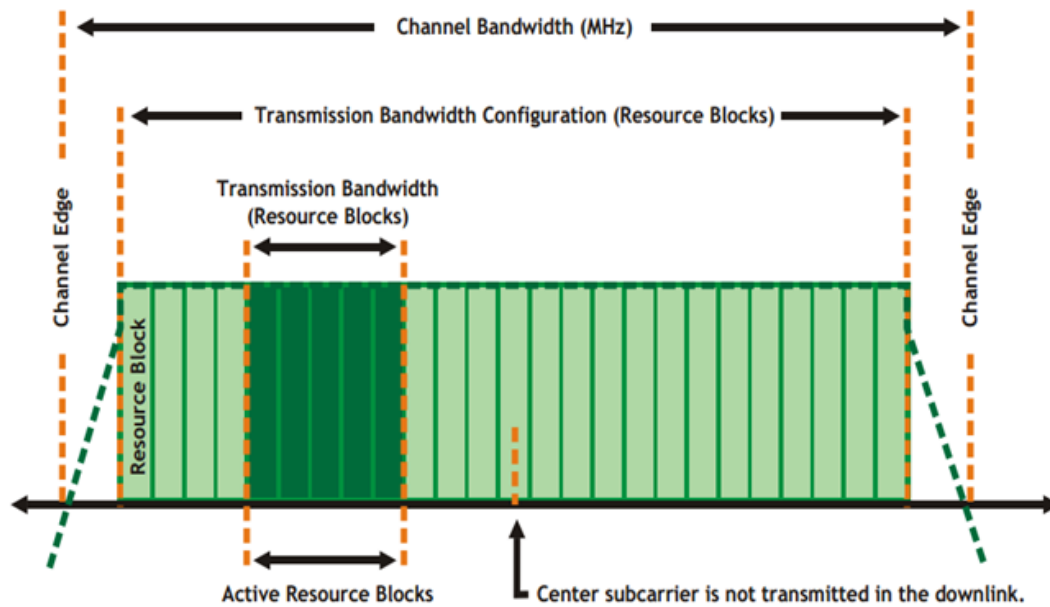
Channel Bandwidth (MHz)

Transmission Bandwidth Configuration (Resource Blocks)

Transmission Bandwidth
(Resource Blocks)

Channel Edge

Channel Edge

Resource Block

Active Resource Blocks

Center subcarrier is not transmitted in the downlink.